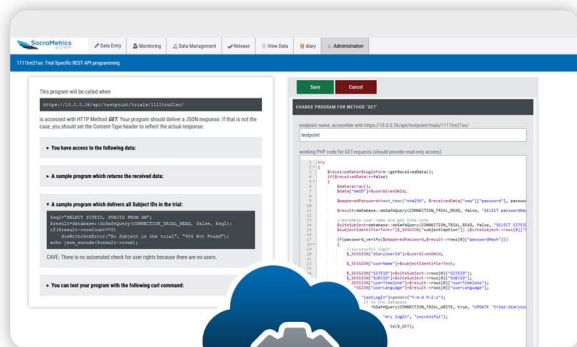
SocraMetrics

Data Entry | Monitoring | Data Management | Release | View Data | diary | Administration

1111m21ac: Trial Specific REST API programming

This program will be called when

https://10.0.0.36/api/testpoint/trials/1111m21ac/

is accessed with HTTP Method GET. Your program should deliver a JSON response. If that is not the case, you should set the Content-Type header to reflect the actual response.

► You have access to the following data:

► A sample program which returns the received data:

▼ A sample program which delivers all Subject IDs in the trial:

$sql="SELECT SITEID, SUBJID FROM SM";
$result=database::doSafeQuery(CONNECTION_TRIAL_READ, false, $sql);
if($result->rowCount==0)
    die(writeJsonError("No Subject in the trial", "404 Not Found");
echo json_encode($result->rows);

CAVE: There is no automated check for user rights because there are no users.

► You can test your program with the following curl command:

Save | Cancel

CHANGE PROGRAM FOR METHOD "GET"

endpoint name, accessible with https://10.0.0.36/api/testpoint/trials/1111m21ac/

testpoint

working PHP code for GET-requests (should provide read-only access)

try
{
    $receivedData=$login form->getReceivedData();
    if($receivedData!=false)
    {
        $data=array();
        $data["dmID"]=$userUniqueID;

        $passwordHashed=hash('sha256', $receivedData["password"]);

        $result=database::doSafeQuery(CONNECTION_TRIAL_READ, false, "SELECT passwordHa

        //Assemble user name and get the
        $siteSubject=database::doSafeQuery(CONNECTION_TRIAL_READ, false, "SELECT SITEID
        $subjectIdentifierText=($_SESSION["subjectOption"]) ($siteSubject->rows[0]["SITEID

        if(password_verify($passwordHashed,$result->rows[0]["passwordHash"]))
        {
            //Successful login
            $_SESSION["sDiaryUserID"]=$userUniqueID;

            $_SESSION["userName"]=$subjectIdentifierText;

            $_SESSION["SITEID"]=$siteSubject->rows[0]["SITEID"];
            $_SESSION["SUBJID"]=$siteSubject->rows[0]["SUBJID"];
            $_SESSION["userTimezone"]=$siteSubject->rows[0]["userTimezone"];
            $_SESSION["userLanguage"]=$siteSubject->rows[0]["userLanguage"];

            "lastLogin"]=gmdate("Y-m-d H:i:s");
            ...->doSafeQuery(CONNECTION_TRIAL_WRITE, true, "UPDATE `trial-diaryUse

            "ary login", "successful");

            te($_GET);